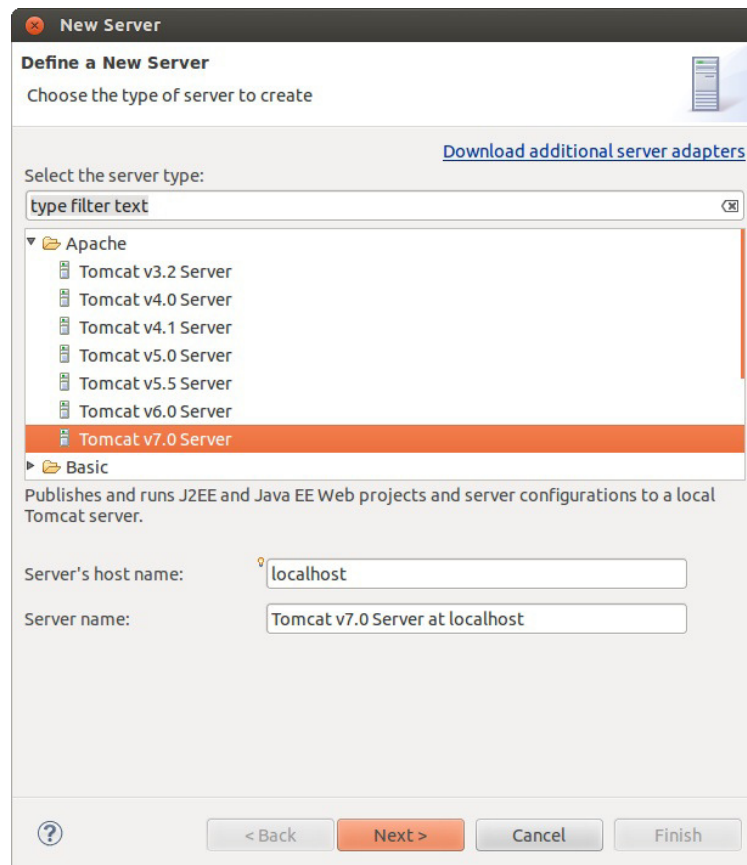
New Server

Define a New Server

Choose the type of server to create

Download additional server adapters

Select the server type:

type filter text

Apache
Tomcat v3.2 Server
Tomcat v4.0 Server
Tomcat v4.1 Server
Tomcat v5.0 Server
Tomcat v5.5 Server
Tomcat v6.0 Server
Tomcat v7.0 Server
Basic

Publishes and runs J2EE and Java EE Web projects and server configurations to a local Tomcat server.

Server's host name: localhost

Server name: Tomcat v7.0 Server at localhost

?

< Back

Next >

Cancel

Finish